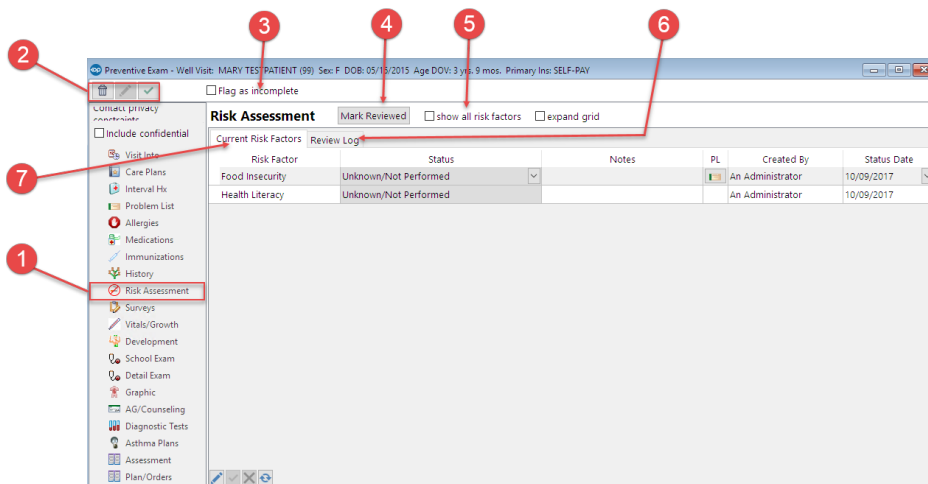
2 3 4 5 6

Preventive Exam - Well Visit: MARY TESTPATIENT (99) Sex: F DOB: 05/13/2015 Age DOV: 3 yrs. 9 mos. Primary Ins: SELF-PAY

Flag as incomplete

Contact privacy constraints

Include confidential

Visit Info
Care Plans
Interval Hx
Problem List
Allergies
Medications
Immunizations
History
Risk Assessment
Surveys
Vitals/Growth
Development
School Exam
Detail Exam
Graphic
AG/Counseling
Diagnostic Tests
Asthma Plans
Assessment
Plan/Orders

1

7

Risk Assessment Mark Reviewed show all risk factors expand grid

Current Risk Factors Review Log

| Risk Factor | Status | Notes | PL | Created By | Status Date |
|---|---|---|---|---|---|
| Food Insecurity | Unknown/Not Performed | | | An Administrator | 10/09/2017 |
| Health Literacy | Unknown/Not Performed | | | An Administrator | 10/09/2017 |